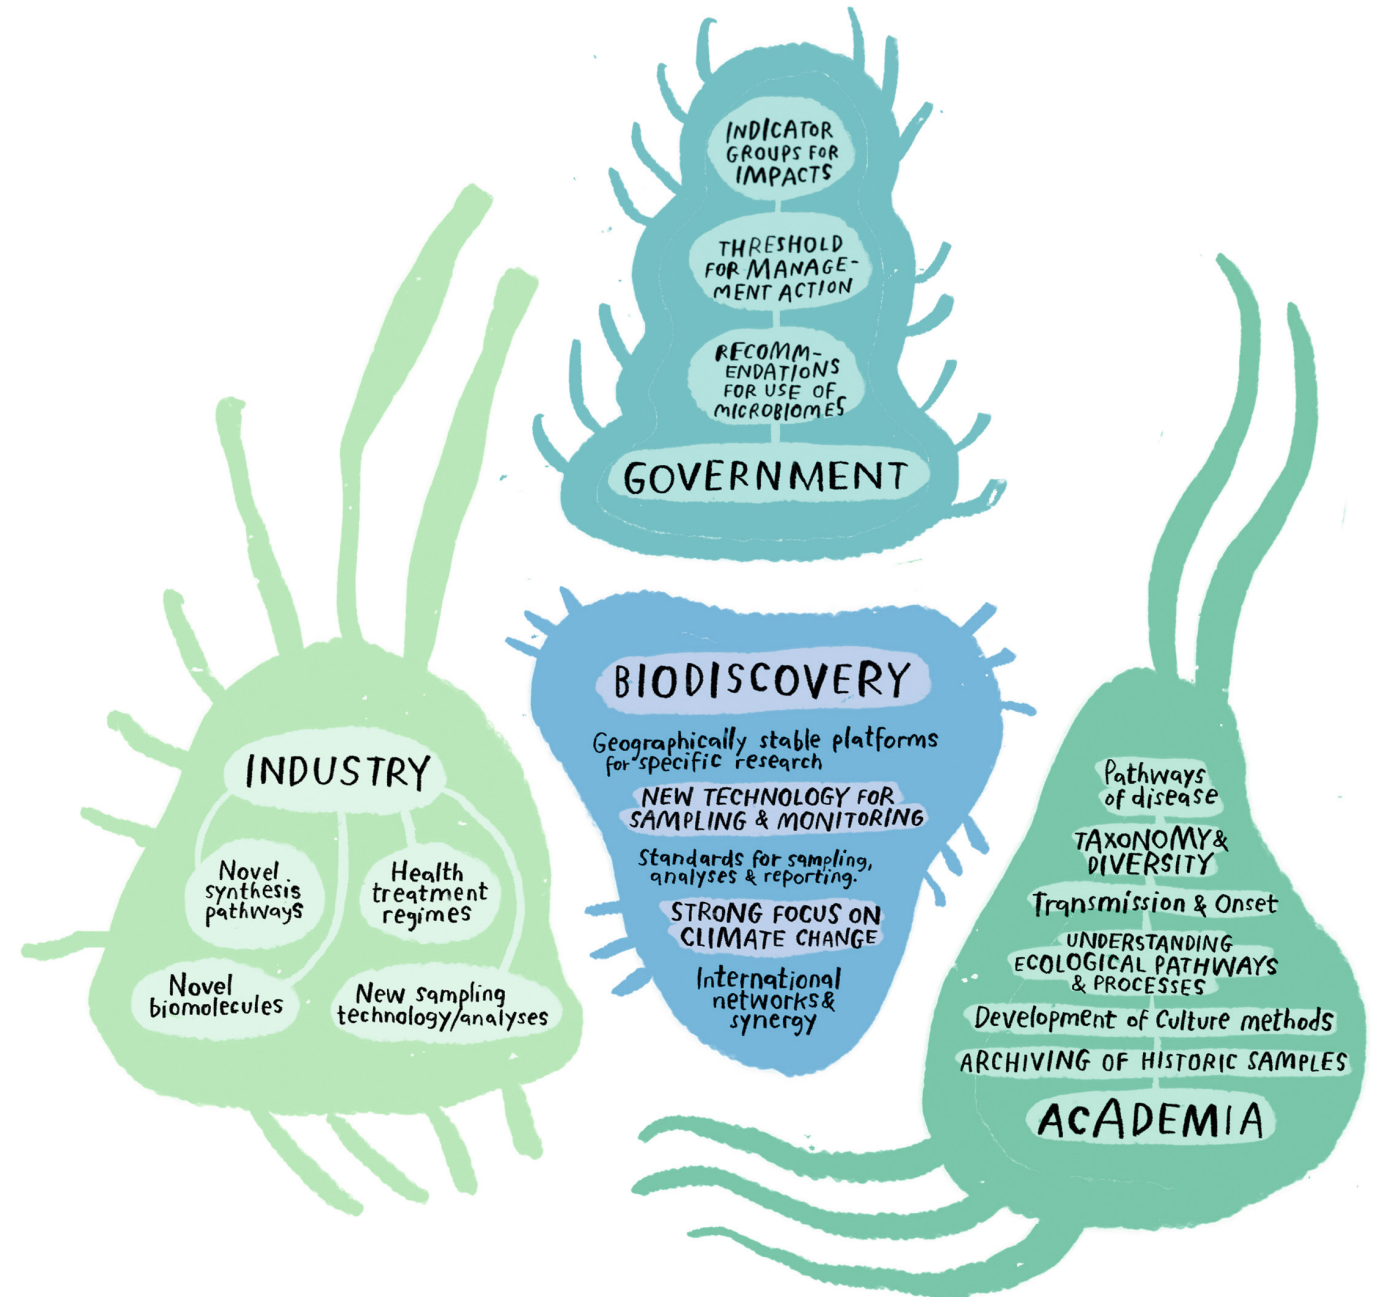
INDICATOR GROUPS FOR IMPACTS

THRESHOLD FOR MANAGEMENT ACTION

RECOMMENDATIONS FOR USE OF MICROBIOMES

GOVERNMENT

BIODISCOVERY

Geographically stable platforms for specific research

NEW TECHNOLOGY FOR SAMPLING & MONITORING

Standards for sampling, analyses & reporting.

STRONG FOCUS ON CLIMATE CHANGE

International networks & synergy

INDUSTRY

Novel synthesis pathways

Health treatment regimes

Novel biomolecules

New sampling technology/analyses

Pathways of disease

TAXONOMY & DIVERSITY

Transmission & Onset

UNDERSTANDING ECOLOGICAL PATHWAYS & PROCESSES

Development of Culture methods

ARCHIVING OF HISTORIC SAMPLES

ACADEMIA